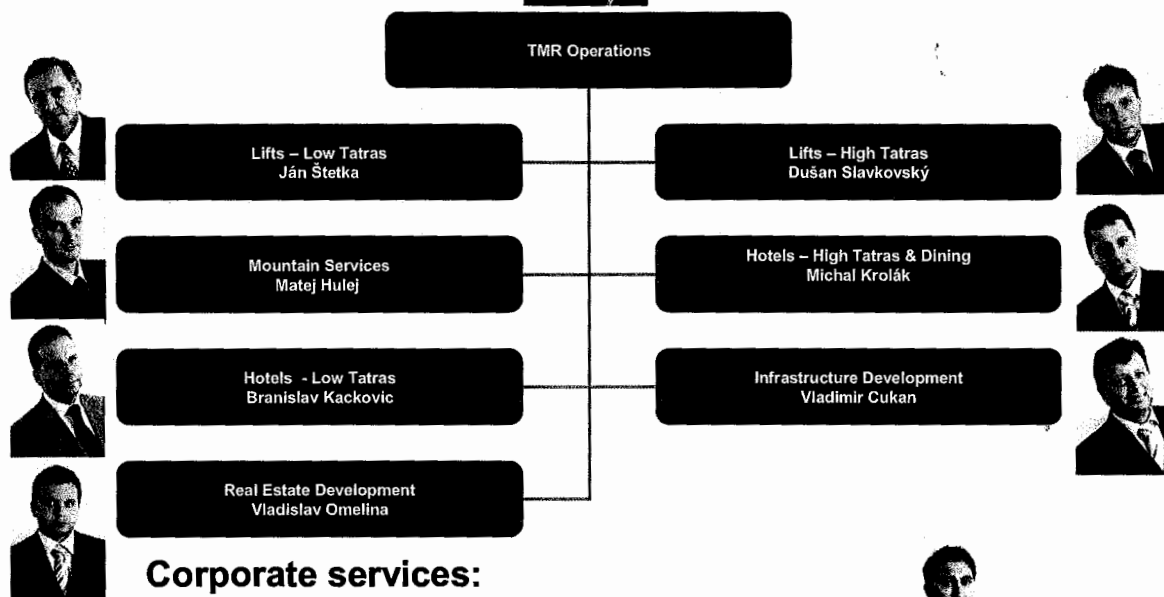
TMR Operations

Lifts – Low Tatras
Ján Štetka

Lifts – High Tatras
Dušan Slavkovský

Mountain Services
Matej Hulej

Hotels – High Tatras & Dining
Michal Krolák

Hotels - Low Tatras
Branislav Kackovic

Infrastructure Development
Vladimir Cukan

Real Estate Development
Vladislav Omelina

Corporate services: